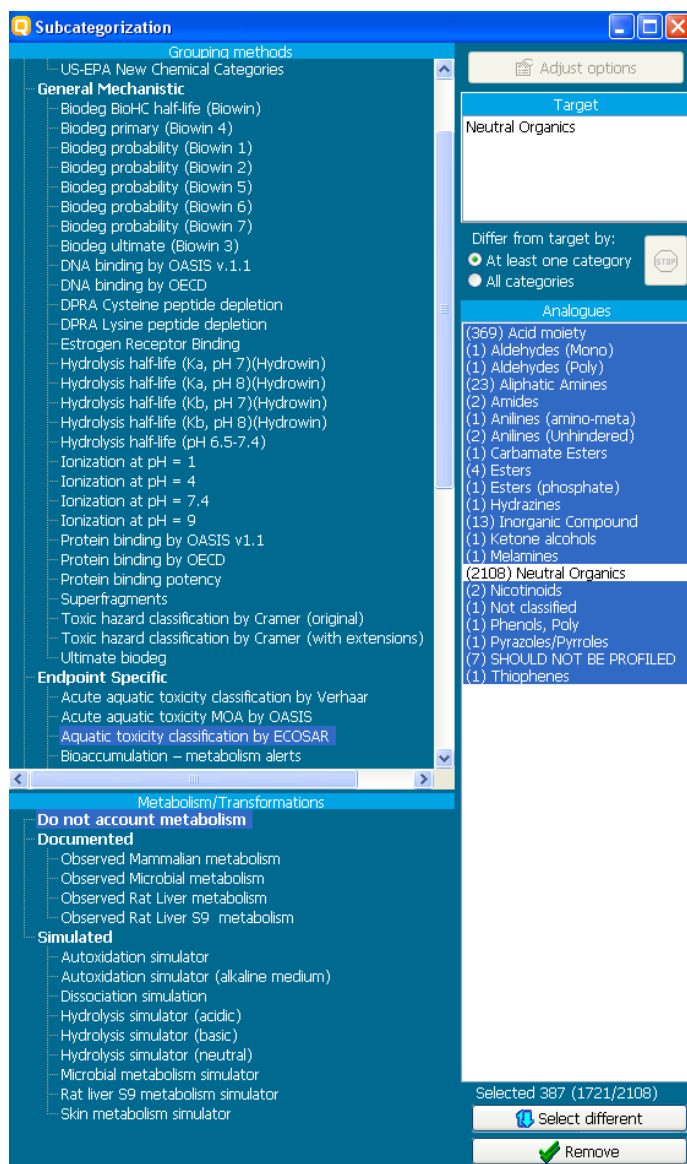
Subcategorization

Grouping methods
US-EPA New Chemical Categories
General Mechanistic
Biodeg BioHC half-life (Biowin)
Biodeg primary (Biowin 4)
Biodeg probability (Biowin 1)
Biodeg probability (Biowin 2)
Biodeg probability (Biowin 5)
Biodeg probability (Biowin 6)
Biodeg probability (Biowin 7)
Biodeg ultimate (Biowin 3)
DNA binding by OASIS v.1.1
DNA binding by OECD
DPRA Cysteine peptide depletion
DPRA Lysine peptide depletion
Estrogen Receptor Binding
Hydrolysis half-life (Ka, pH 7)(Hydrowin)
Hydrolysis half-life (Ka, pH 8)(Hydrowin)
Hydrolysis half-life (Kb, pH 7)(Hydrowin)
Hydrolysis half-life (Kb, pH 8)(Hydrowin)
Hydrolysis half-life (pH 6.5-7.4)
Ionization at pH = 1
Ionization at pH = 4
Ionization at pH = 7.4
Ionization at pH = 9
Protein binding by OASIS v1.1
Protein binding by OECD
Protein binding potency
Superfragments
Toxic hazard classification by Cramer (original)
Toxic hazard classification by Cramer (with extensions)
Ultimate biodeg
Endpoint Specific
Acute aquatic toxicity classification by Verhaar
Acute aquatic toxicity MOA by OASIS
Aquatic toxicity classification by ECOSAR
Bioaccumulation – metabolism alerts

Metabolism/Transformations
Do not account metabolism
Documented
Observed Mammalian metabolism
Observed Microbial metabolism
Observed Rat Liver metabolism
Observed Rat Liver S9 metabolism
Simulated
Autoxidation simulator
Autoxidation simulator (alkaline medium)
Dissociation simulation
Hydrolysis simulator (acidic)
Hydrolysis simulator (basic)
Hydrolysis simulator (neutral)
Microbial metabolism simulator
Rat liver S9 metabolism simulator
Skin metabolism simulator

Adjust options
Target
Neutral Organics
Differ from target by:
At least one category
All categories
STOP
Analogues
(369) Acid moiety
(1) Aldehydes (Mono)
(1) Aldehydes (Poly)
(23) Aliphatic Amines
(2) Amides
(1) Anilines (amino-meta)
(2) Anilines (Unhindered)
(1) Carbamate Esters
(4) Esters
(1) Esters (phosphate)
(1) Hydrazines
(13) Inorganic Compound
(1) Ketone alcohols
(1) Melamines
(2108) Neutral Organics
(2) Nicotinoids
(1) Not classified
(1) Phenols, Poly
(1) Pyrazoles/Pyrroles
(7) SHOULD NOT BE PROFILED
(1) Thiophenes
Selected 387 (1721/2108)
Select different
Remove